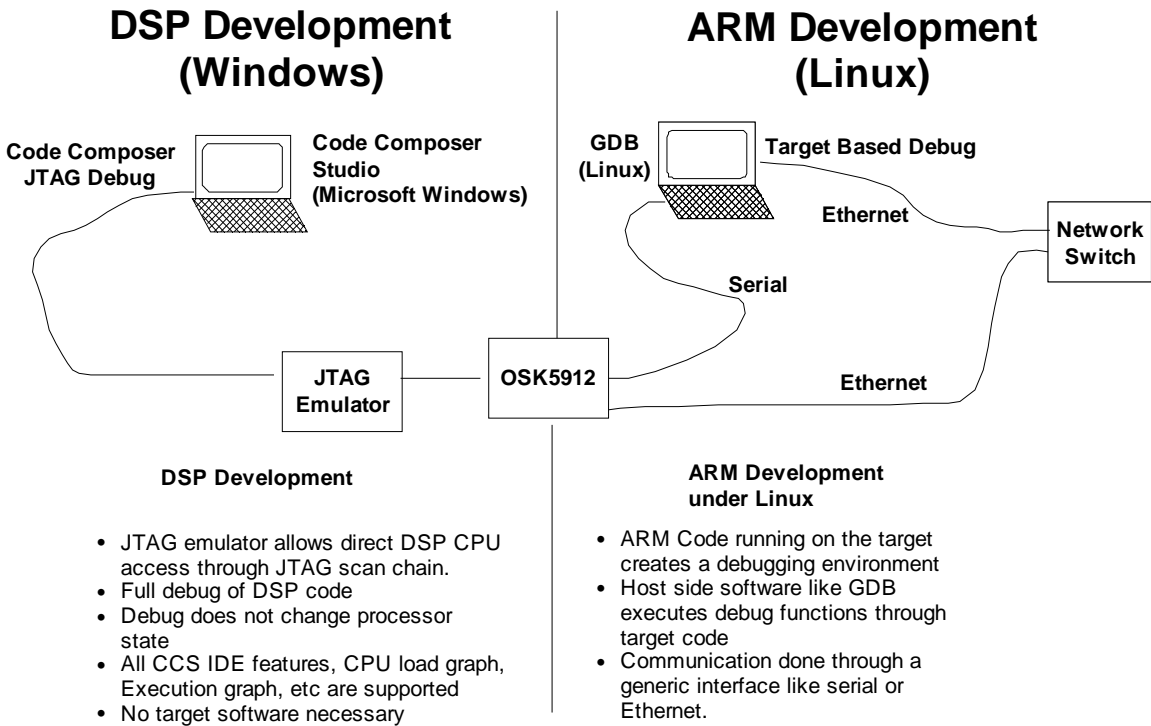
DSP Development (Windows)

ARM Development (Linux)

Code Composer JTAG Debug

Code Composer Studio (Microsoft Windows)

GDB (Linux)

Target Based Debug

Ethernet

Network Switch

Serial

JTAG Emulator

OSK5912

Ethernet

DSP Development

- JTAG emulator allows direct DSP CPU access through JTAG scan chain.
- Full debug of DSP code
- Debug does not change processor state
- All CCS IDE features, CPU load graph, Execution graph, etc are supported
- No target software necessary

ARM Development under Linux

- ARM Code running on the target creates a debugging environment
- Host side software like GDB executes debug functions through target code
- Communication done through a generic interface like serial or Ethernet.